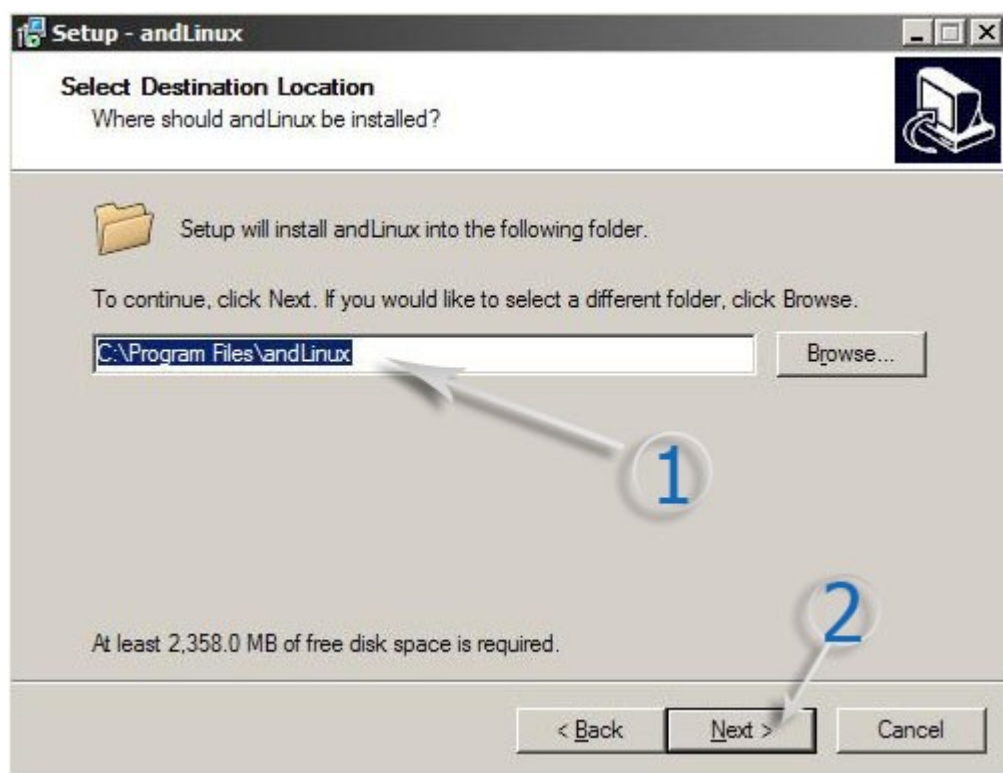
Setup - andLinux

Select Destination Location
Where should andLinux be installed?

Setup will install andLinux into the following folder.

To continue, click Next. If you would like to select a different folder, click Browse.

C:\Program Files\andLinux

Browse...

1

2

At least 2,358.0 MB of free disk space is required.

< Back

Next >

Cancel